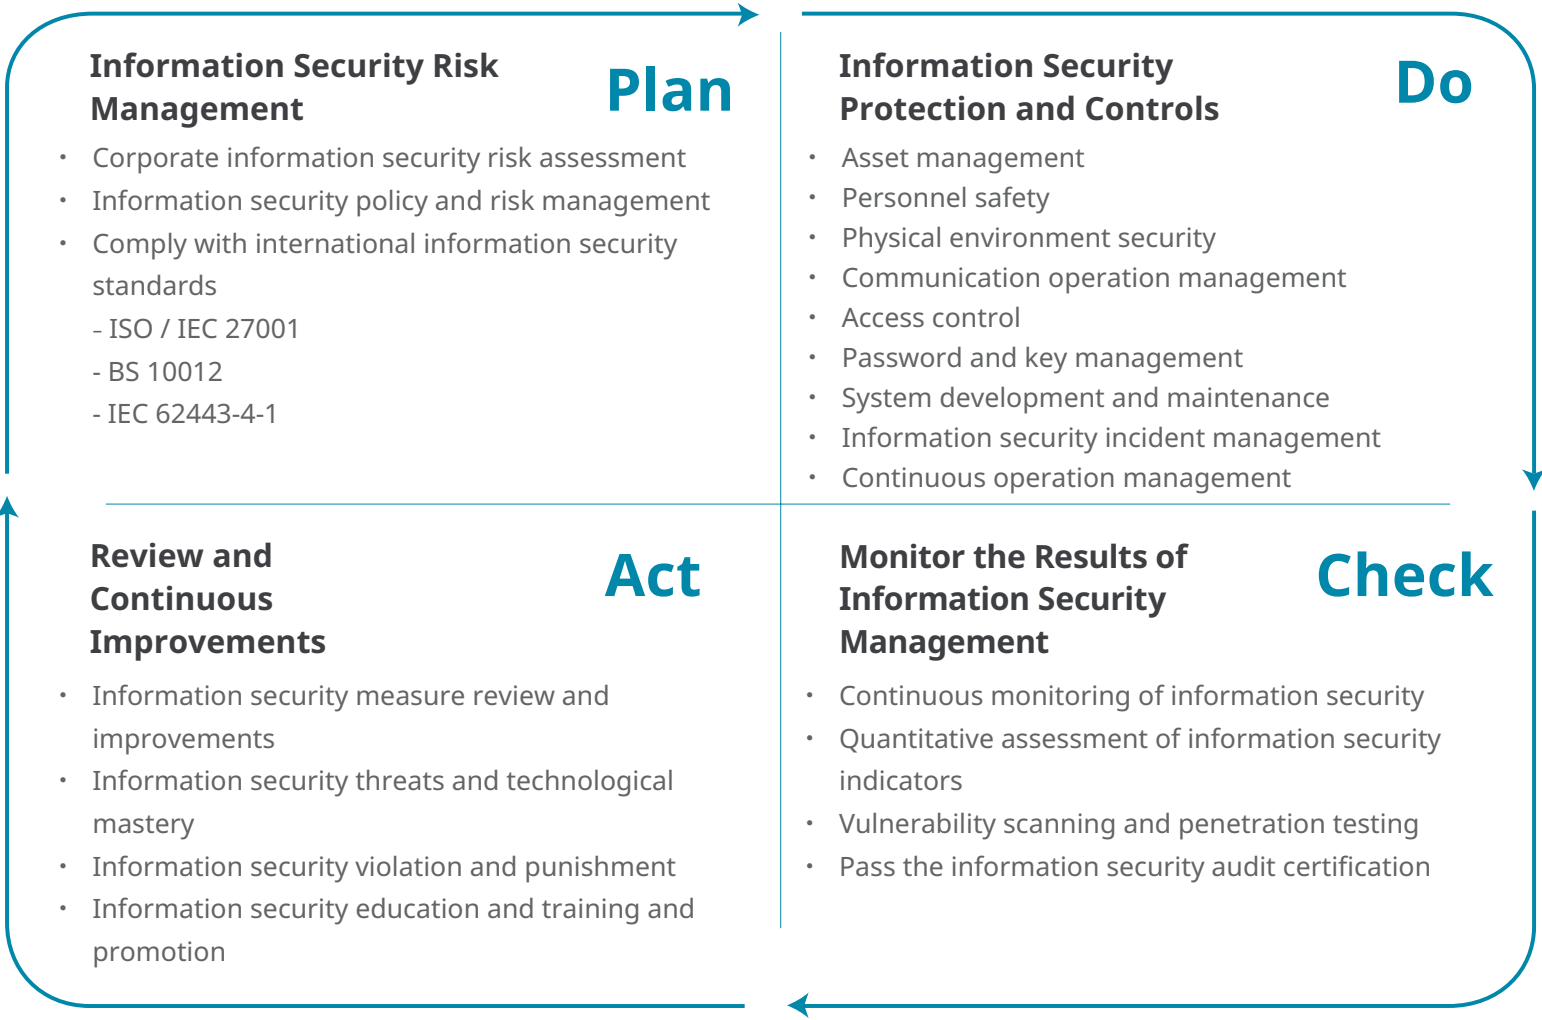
Information Security Risk Management

Plan

- Corporate information security risk assessment
- Information security policy and risk management
- Comply with international information security standards
  - ISO / IEC 27001
  - BS 10012
  - IEC 62443-4-1

Information Security Protection and Controls

Do

- Asset management
- Personnel safety
- Physical environment security
- Communication operation management
- Access control
- Password and key management
- System development and maintenance
- Information security incident management
- Continuous operation management

Review and Continuous Improvements

Act

- Information security measure review and improvements
- Information security threats and technological mastery
- Information security violation and punishment
- Information security education and training and promotion

Monitor the Results of Information Security Management

Check

- Continuous monitoring of information security
- Quantitative assessment of information security indicators
- Vulnerability scanning and penetration testing
- Pass the information security audit certification